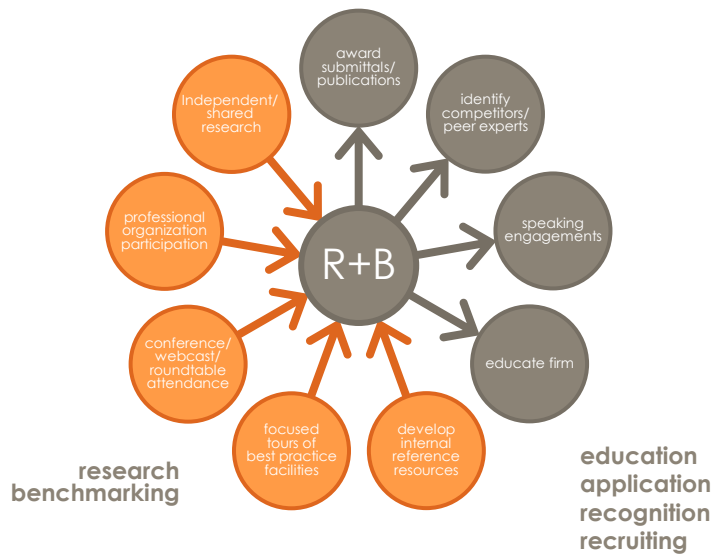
award submittals/ publications

identify competitors/ peer experts

Independent/ shared research

professional organization participation

R+B

speaking engagements

conference/ webcast/ roundtable attendance

educate firm

focused tours of best practice facilities

develop internal reference resources

research benchmarking

education application recognition recruiting